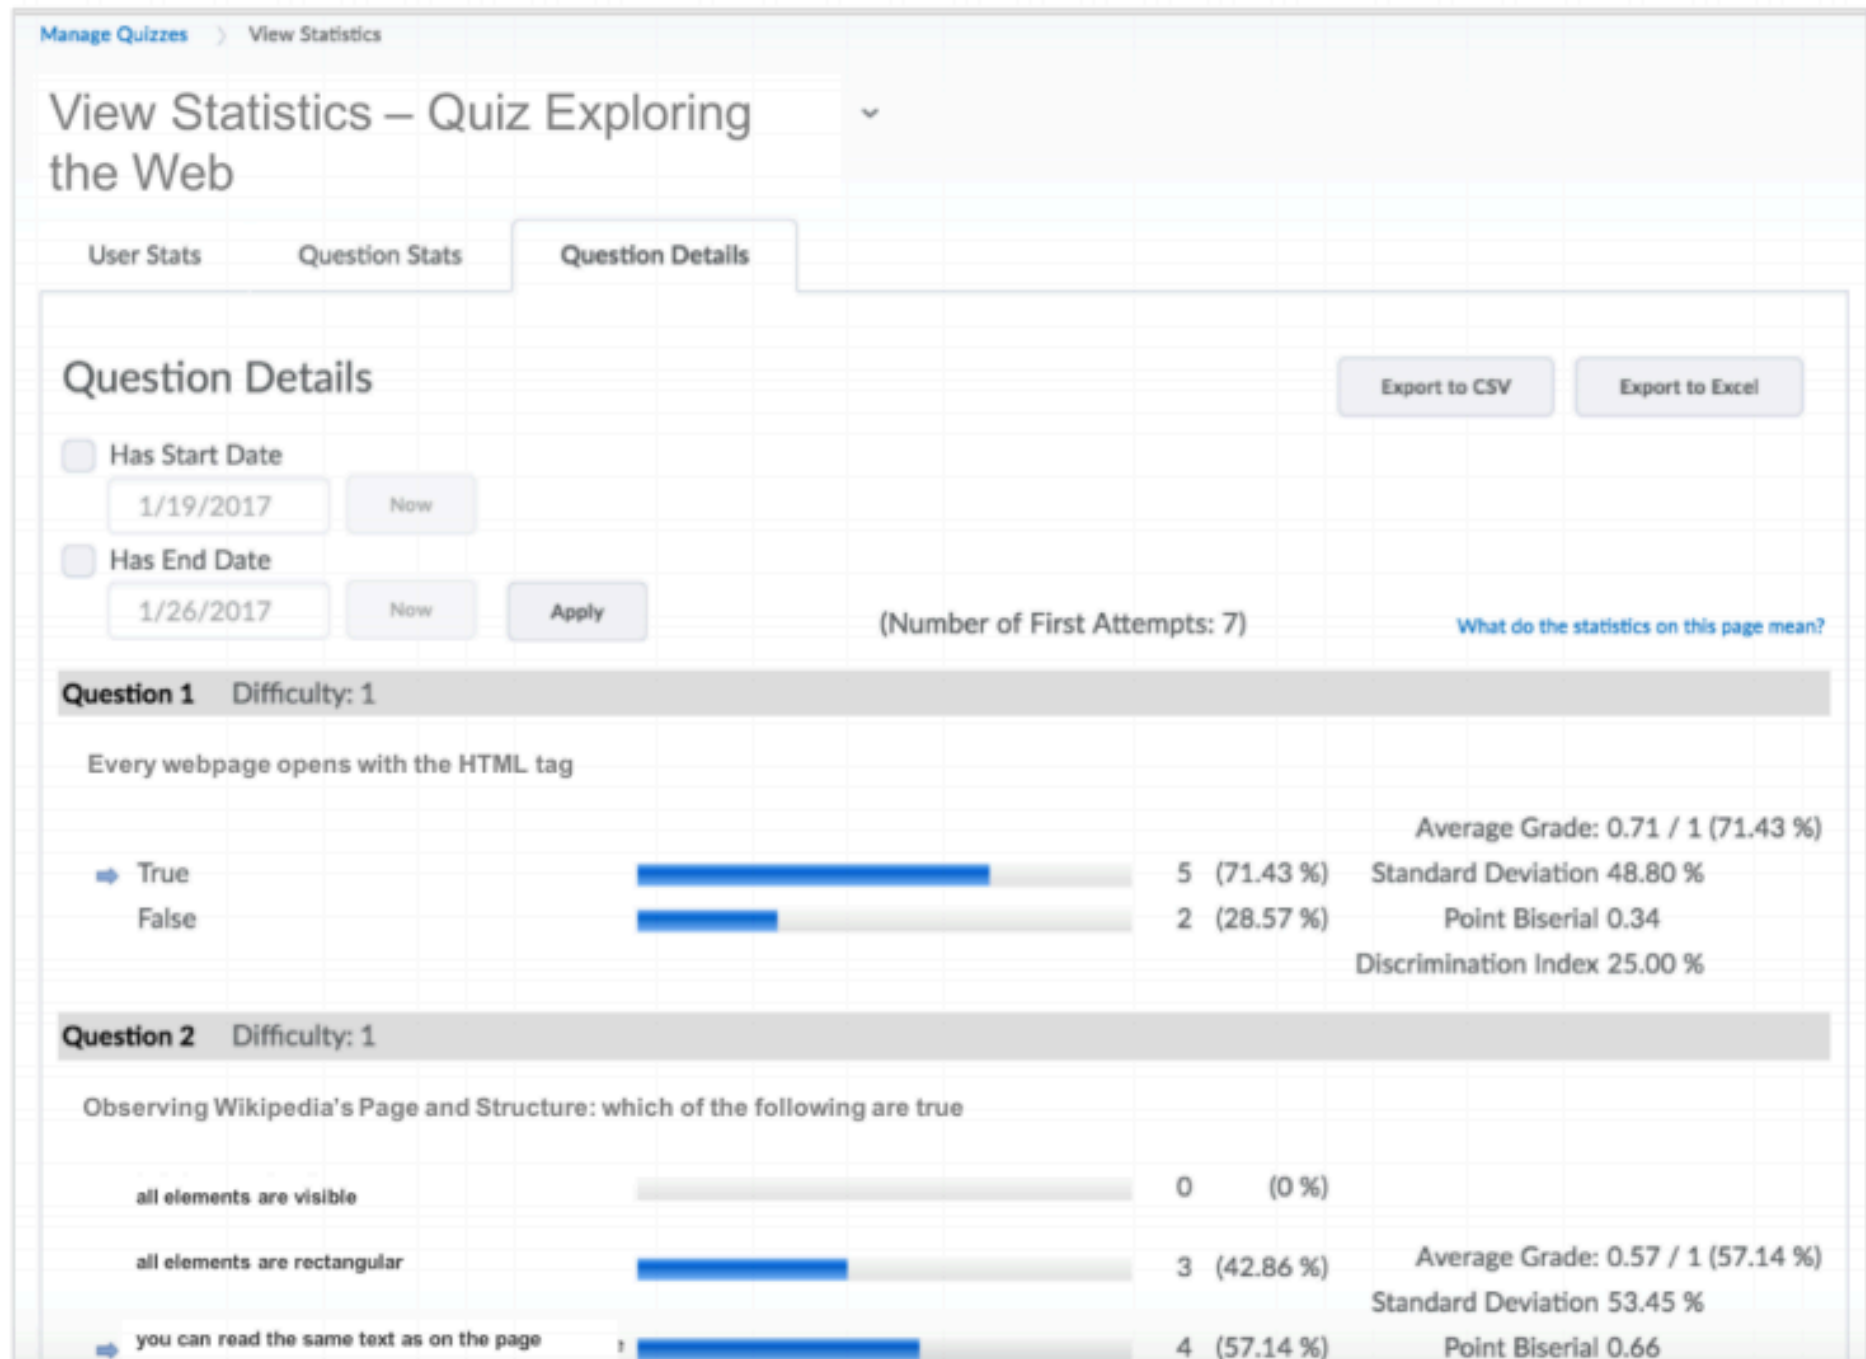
Manage Quizzes 〉 View Statistics

View Statistics – Quiz Exploring the Web

User Stats
Question Stats
Question Details

Question Details

Export to CSV
Export to Excel

Has Start Date
1/19/2017
Now
Has End Date
1/26/2017
Now
Apply

(Number of First Attempts: 7)

What do the statistics on this page mean?

Question 1 Difficulty: 1

Every webpage opens with the HTML tag

Average Grade: 0.71 / 1 (71.43 %)
Standard Deviation 48.80 %
Point Biserial 0.34
Discrimination Index 25.00 %

True 5 (71.43 %)
False 2 (28.57 %)

Question 2 Difficulty: 1

Observing Wikipedia's Page and Structure: which of the following are true

all elements are visible 0 (0 %)
all elements are rectangular 3 (42.86 %)
you can read the same text as on the page 4 (57.14 %)

Average Grade: 0.57 / 1 (57.14 %)
Standard Deviation 53.45 %
Point Biserial 0.66